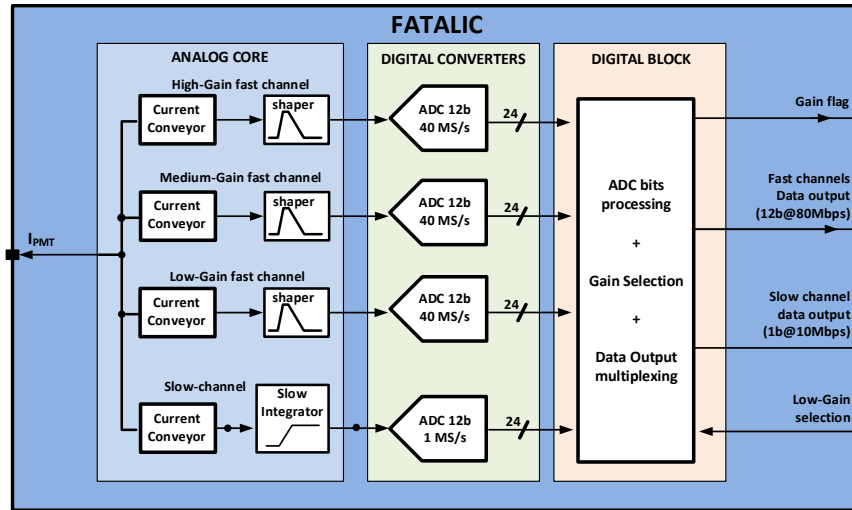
FATALIC

ANALOG CORE

High-Gain fast channel
Current Conveyor
shaper

Medium-Gain fast channel
Current Conveyor
shaper

$I_{PMT}$

Low-Gain fast channel
Current Conveyor
shaper

Slow-channel
Current Conveyor
Slow Integrator

DIGITAL CONVERTERS

ADC 12b 40 MS/s
24

ADC 12b 40 MS/s
24

ADC 12b 40 MS/s
24

ADC 12b 1 MS/s
24

DIGITAL BLOCK

ADC bits processing
+
Gain Selection
+
Data Output multiplexing

Gain flag

Fast channels Data output (12b@80Mbps)

Slow channel data output (1b@10Mbps)

Low-Gain selection